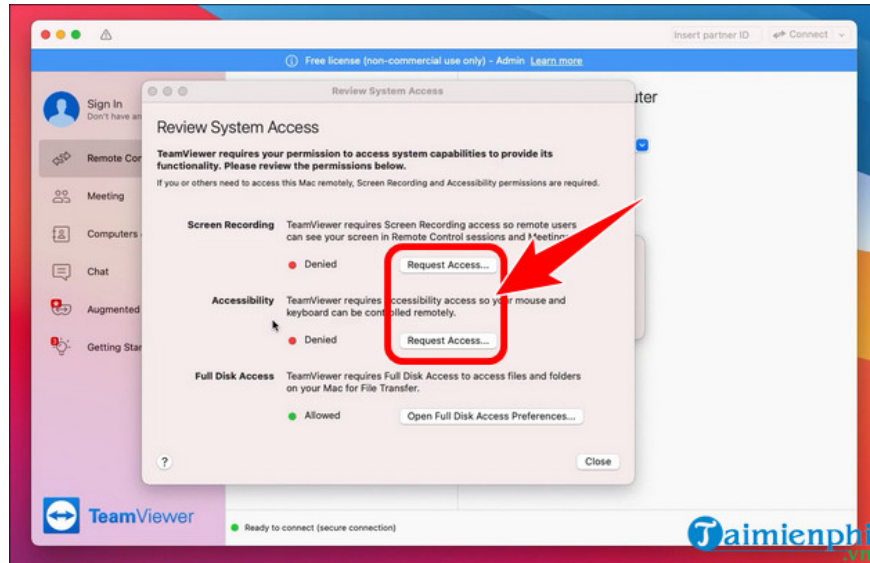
Insert partner ID
Connect

Free license (non-commercial use only) - Admin Learn more

Sign In
Don't have a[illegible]

Remote Co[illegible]
Meeting
Computers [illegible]
Chat
Augmented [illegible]
Getting Sta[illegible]

TeamViewer

Ready to connect (secure connection)

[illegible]uter

Review System Access

Review System Access

TeamViewer requires your permission to access system capabilities to provide its functionality. Please review the permissions below.

If you or others need to access this Mac remotely, Screen Recording and Accessibility permissions are required.

Screen Recording
TeamViewer requires Screen Recording access so remote users can see your screen in Remote Control sessions and Meeting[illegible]
Denied
Request Access...

Accessibility
TeamViewer requires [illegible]ccessibility access so y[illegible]r mouse and keyboard can be cont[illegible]lled remotely.
Denied
Request Access...

Full Disk Access
TeamViewer requires Full Disk Access to access files and folders on your Mac for File Transfer.
Allowed
Open Full Disk Access Preferences...

?
Close

Taimienphi
.vn